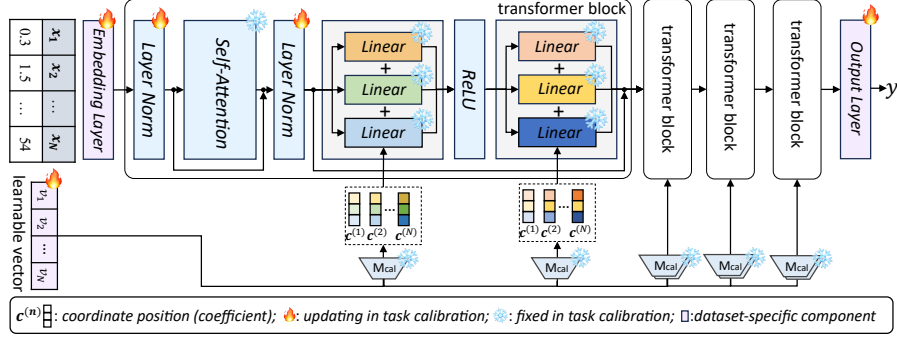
transformer block

| 0.3 | $x_1$ |
|---|---|
| 1.5 | $x_2$ |
| ... | ... |
| 54 | $x_N$ |

Embedding Layer

Layer Norm

Self-Attention

Layer Norm

Linear
+
Linear
+
Linear

ReLU

Linear
+
Linear
+
Linear

transformer block

transformer block

transformer block

Output Layer

$y$

learnable vector

$v_1$
$v_2$
...
$v_N$

$c^{(1)}$ $c^{(2)}$ ... $c^{(N)}$

$c^{(1)}$ $c^{(2)}$ ... $c^{(N)}$

Mcal

Mcal

Mcal

Mcal

Mcal

$c^{(n)}$: coordinate position (coefficient); : updating in task calibration; : fixed in task calibration; :dataset-specific component